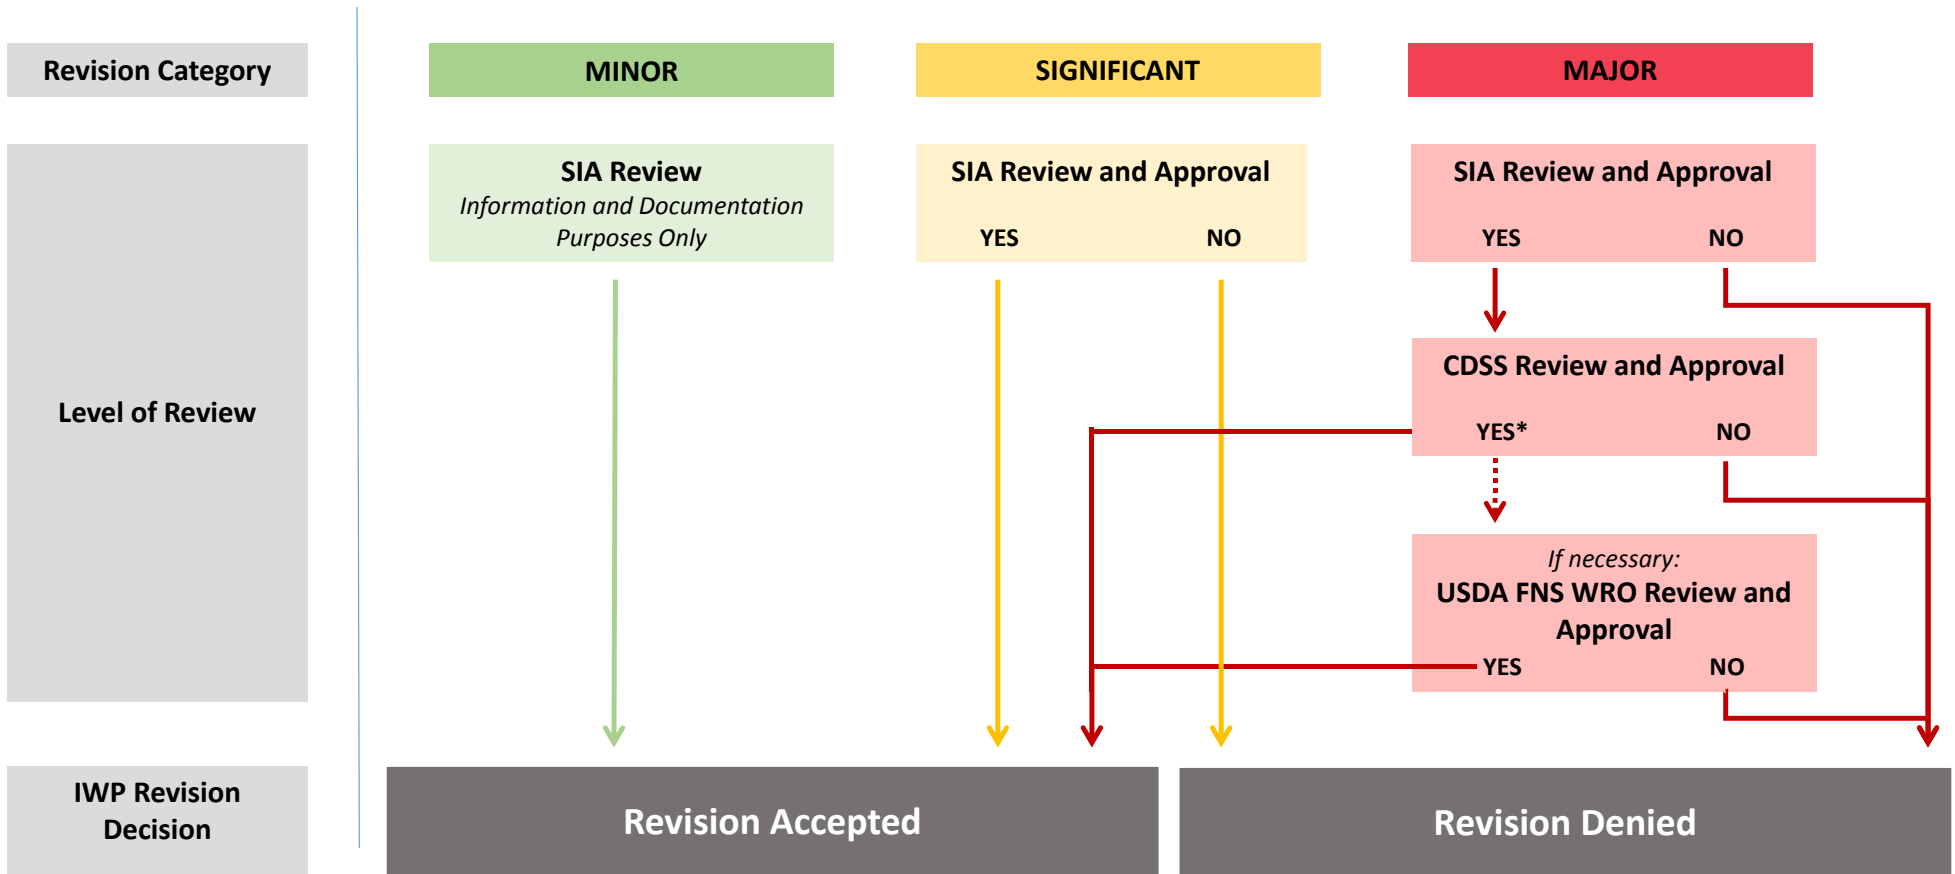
Revision Category

MINOR

SIGNIFICANT

MAJOR

Level of Review

SIA Review
*Information and Documentation Purposes Only*

SIA Review and Approval
YES NO

SIA Review and Approval
YES NO

CDSS Review and Approval
YES* NO

*If necessary:*
USDA FNS WRO Review and Approval
YES NO

IWP Revision Decision

Revision Accepted

Revision Denied